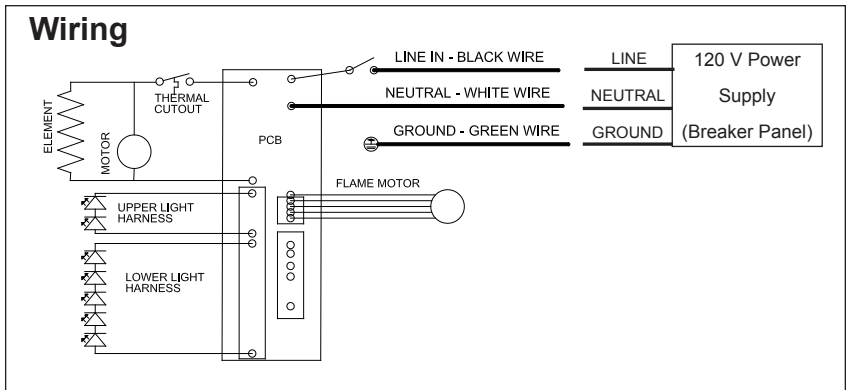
Wiring

LINE IN - BLACK WIRE

NEUTRAL - WHITE WIRE

GROUND - GREEN WIRE

LINE

NEUTRAL

GROUND

120 V Power Supply (Breaker Panel)

THERMAL CUTOUT

ELEMENT

MOTOR

PCB

FLAME MOTOR

UPPER LIGHT HARNESS

LOWER LIGHT HARNESS